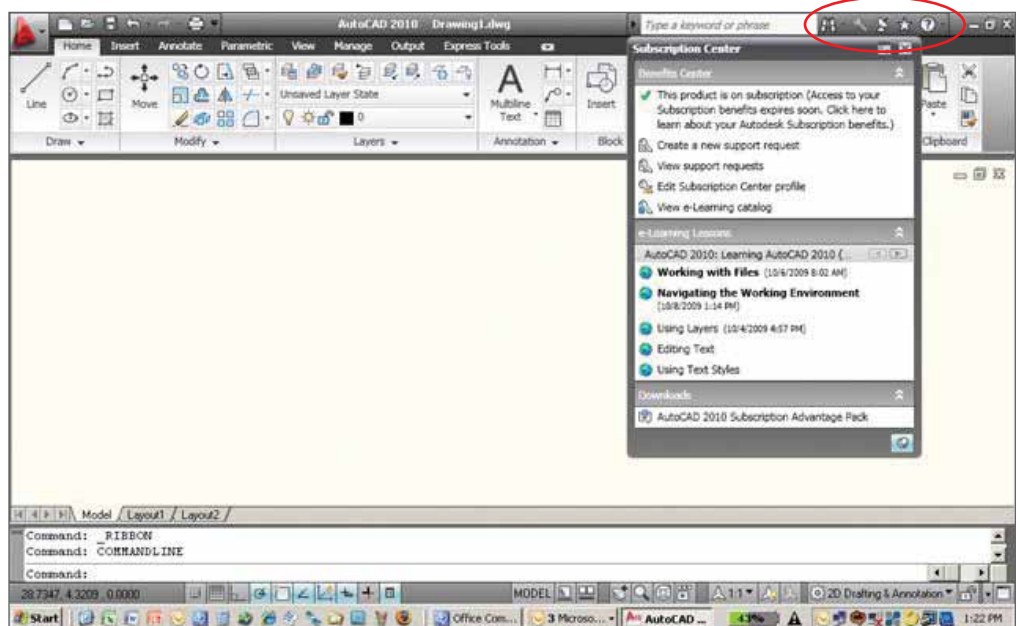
AutoCAD 2010 Drawing1.dwg

Type a keyword or phrase

Home Insert Annotate Parametric View Manage Output Express Tools

Line Move Unsaved Layer State 0 Multiline Text Insert Paste

Draw Modify Layers Annotation Block Clipboard

Subscription Center

Benefits Center

This product is on subscription (Access to your Subscription benefits expires soon. Click here to learn about your Autodesk Subscription benefits.)

Create a new support request

View support requests

Edit Subscription Center profile

View e-Learning catalog

e-Learning Lessons

AutoCAD 2010: Learning AutoCAD 2010 (...

Working with Files (10/6/2009 8:02 AM)

Navigating the Working Environment (10/8/2009 1:14 PM)

Using Layers (10/4/2009 4:57 PM)

Editing Text

Using Text Styles

Downloads

AutoCAD 2010 Subscription Advantage Pack

Model Layout1 Layout2

Command: _RIBBON
Command: COMMANDLINE

Command:

28.7347, 4.3209 , 0.0000

MODEL

1:1

2D Drafting & Annotation

Start

Office Com...

3 Microso...

AutoCAD ...

43%

1:22 PM